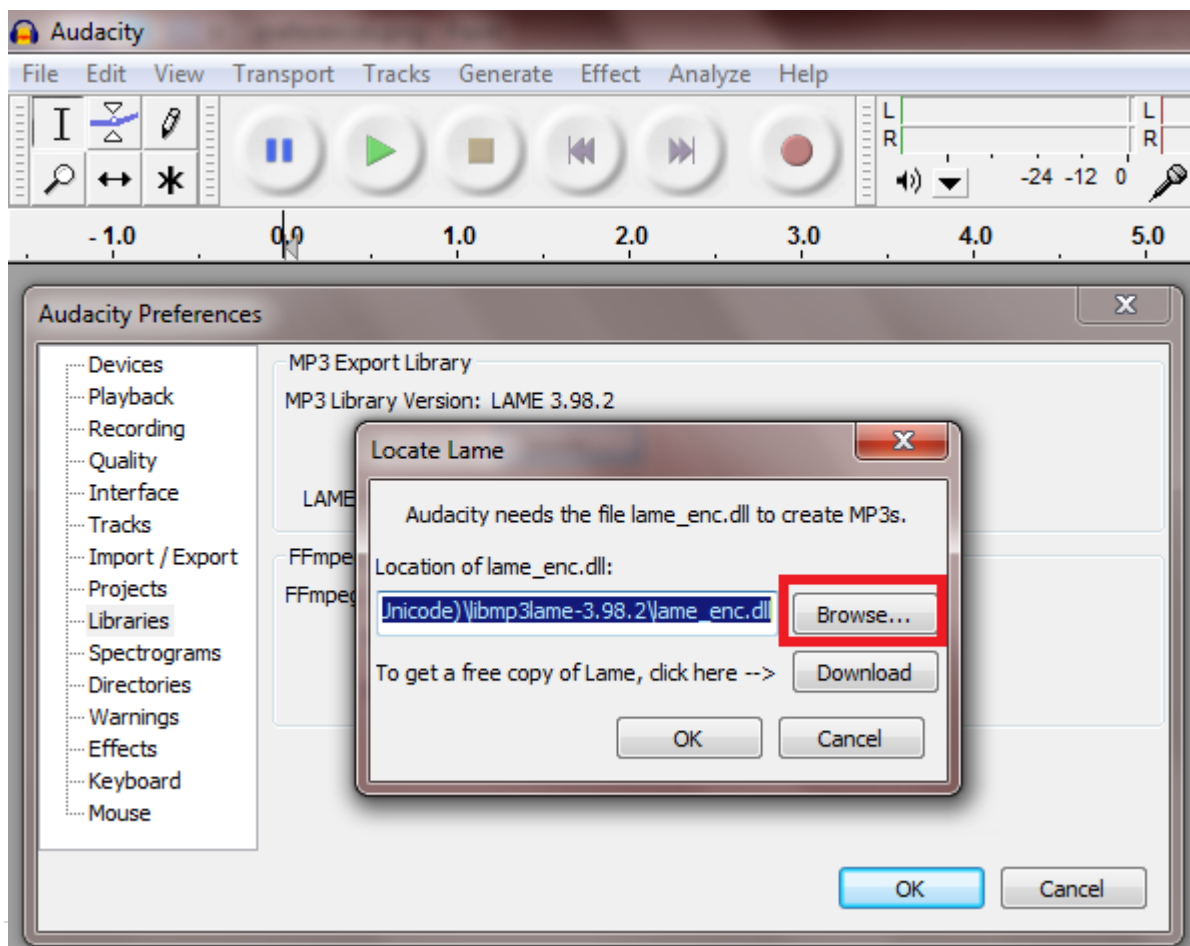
Audacity

File Edit View Transport Tracks Generate Effect Analyze Help

L
R
L
R
-24 -12 0

- 1.0 0.0 1.0 2.0 3.0 4.0 5.0

Audacity Preferences

Devices
Playback
Recording
Quality
Interface
Tracks
Import / Export
Projects
Libraries
Spectrograms
Directories
Warnings
Effects
Keyboard
Mouse

MP3 Export Library
MP3 Library Version: LAME 3.98.2
LAME
FFmpe
FFmpeg

Locate Lame

Audacity needs the file lame_enc.dll to create MP3s.

Location of lame_enc.dll:
Unicode)\libmp3lame-3.98.2\lame_enc.dll
Browse...

To get a free copy of Lame, click here -->
Download

OK
Cancel

OK
Cancel